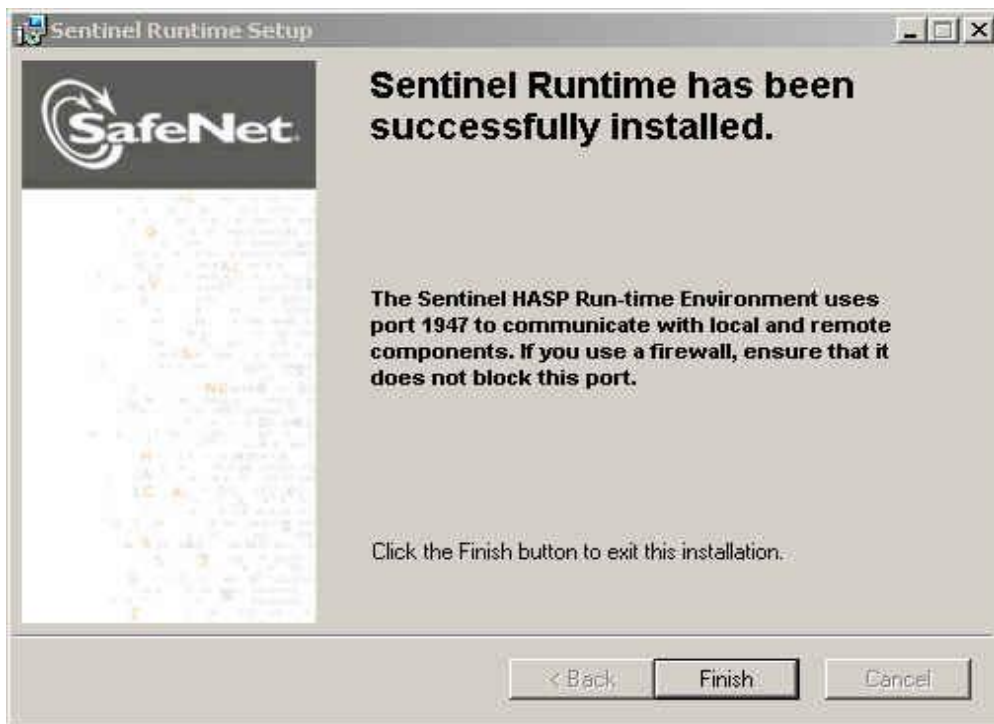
Sentinel Runtime Setup

SafeNet

Sentinel Runtime has been successfully installed.

The Sentinel HASP Run-time Environment uses port 1947 to communicate with local and remote components. If you use a firewall, ensure that it does not block this port.

Click the Finish button to exit this installation.

< Back Finish Cancel